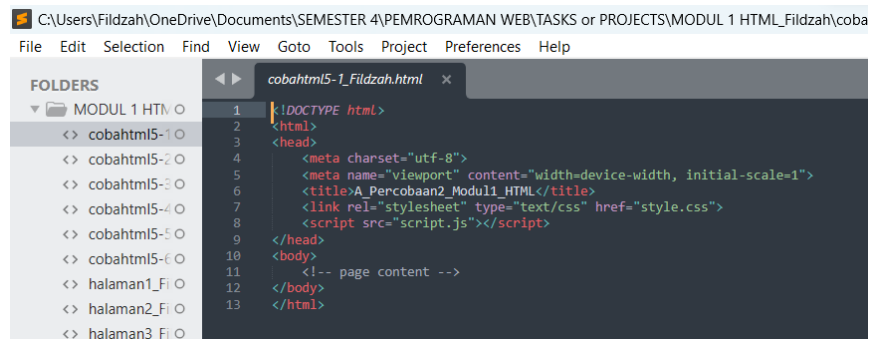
C:\Users\Fildzah\OneDrive\Documents\SEMESTER 4\PEMROGRAMAN WEB\TASKS or PROJECTS\MODUL 1 HTML_Fildzah\coba

File Edit Selection Find View Goto Tools Project Preferences Help

FOLDERS

MODUL 1 HTM

cobahtml5-1

cobahtml5-2

cobahtml5-3

cobahtml5-4

cobahtml5-5

cobahtml5-6

halaman1_Fi

halaman2_Fi

halaman3_Fi

cobahtml5-1_Fildzah.html ×

1 <!DOCTYPE html>
2 <html>
3 <head>
4 <meta charset="utf-8">
5 <meta name="viewport" content="width=device-width, initial-scale=1">
6 <title>A_Percobaan2_Modul1_HTML</title>
7 <link rel="stylesheet" type="text/css" href="style.css">
8 <script src="script.js"></script>
9 </head>
10 <body>
11 <!-- page content -->
12 </body>
13 </html>